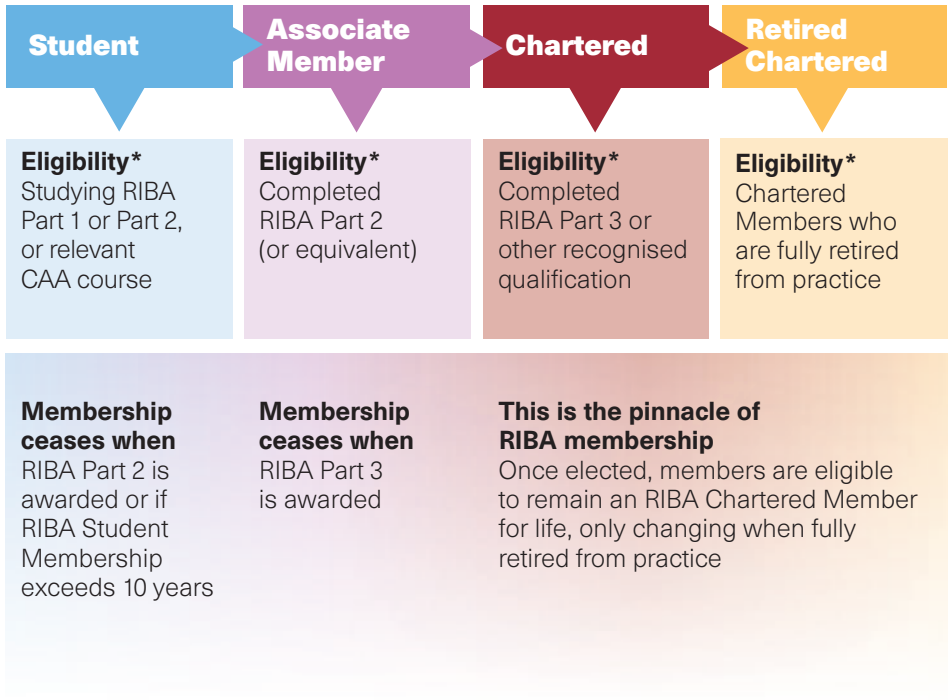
Student

Associate Member

Chartered

Retired Chartered

**Eligibility***
Studying RIBA Part 1 or Part 2, or relevant CAA course

**Eligibility***
Completed RIBA Part 2 (or equivalent)

**Eligibility***
Completed RIBA Part 3 or other recognised qualification

**Eligibility***
Chartered Members who are fully retired from practice

**Membership ceases when**
RIBA Part 2 is awarded or if RIBA Student Membership exceeds 10 years

**Membership ceases when**
RIBA Part 3 is awarded

**This is the pinnacle of RIBA membership**
Once elected, members are eligible to remain an RIBA Chartered Member for life, only changing when fully retired from practice